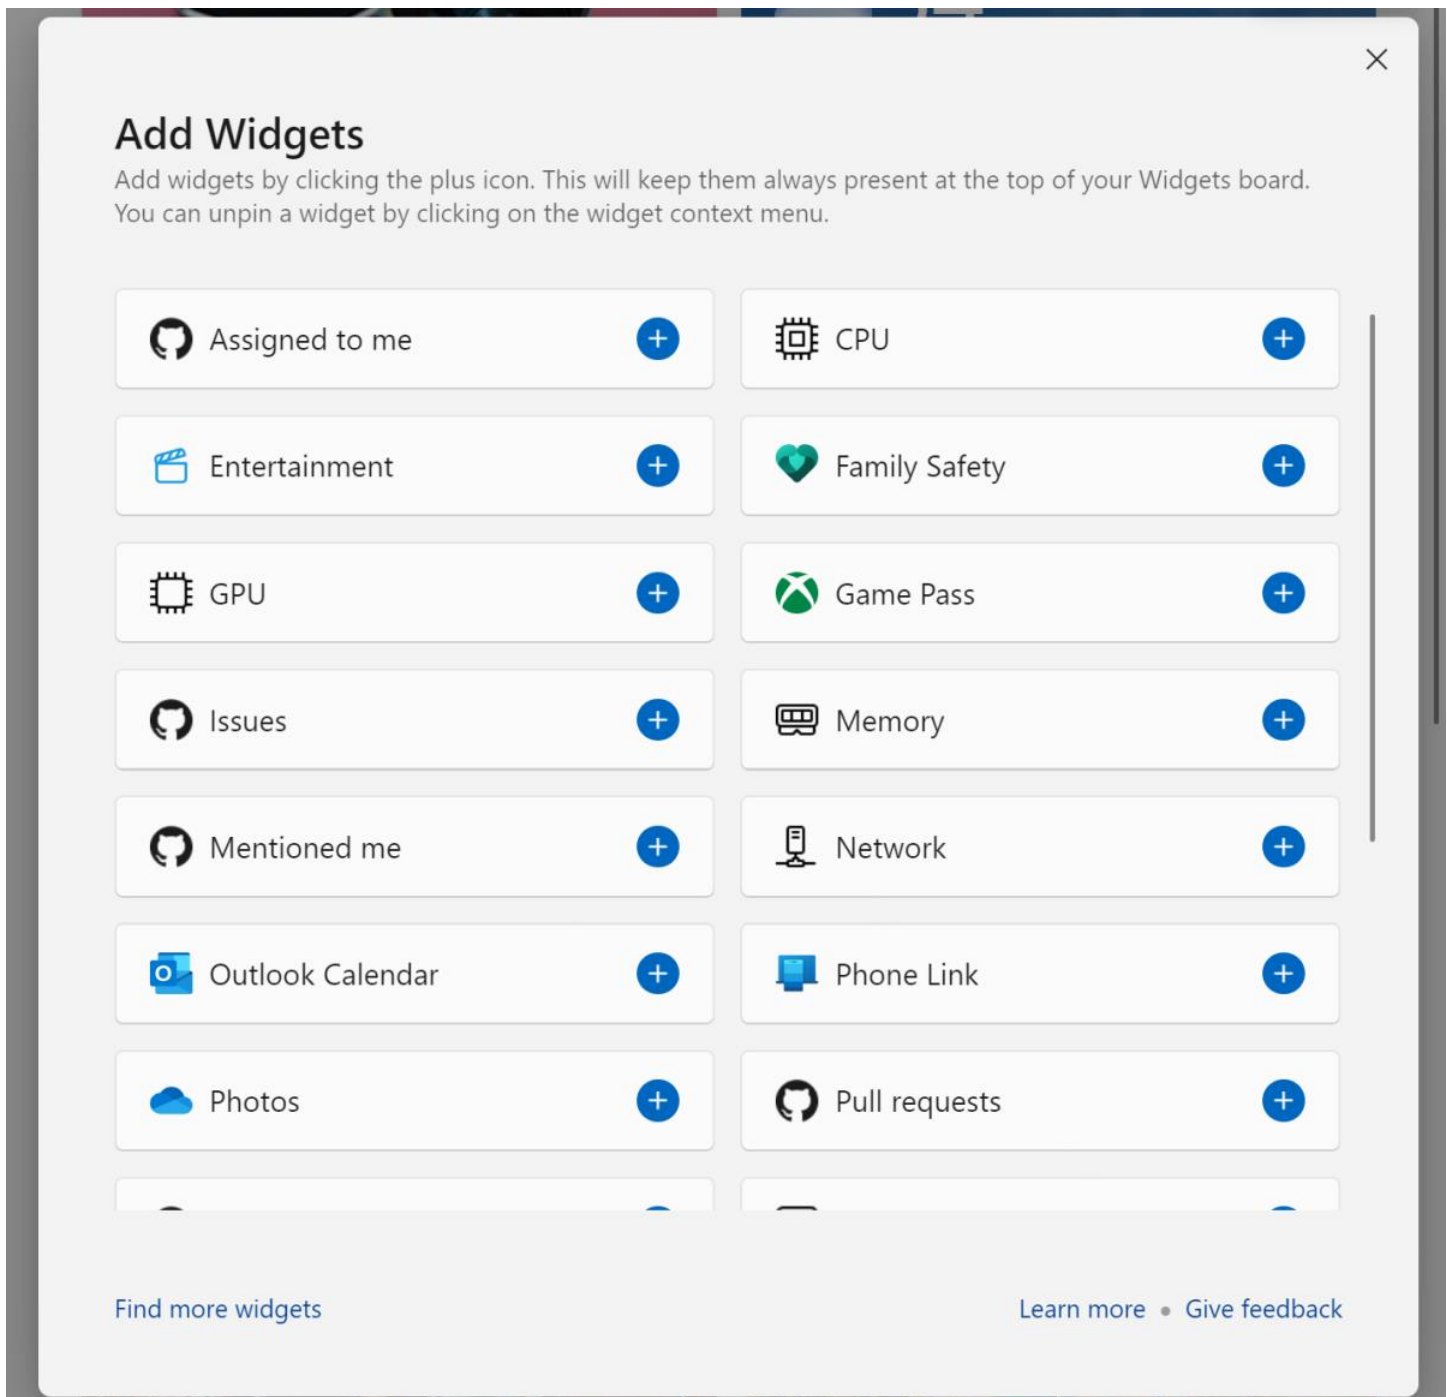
×

Add Widgets

Add widgets by clicking the plus icon. This will keep them always present at the top of your Widgets board. You can unpin a widget by clicking on the widget context menu.

Assigned to me +

CPU +

Entertainment +

Family Safety +

GPU +

Game Pass +

Issues +

Memory +

Mentioned me +

Network +

Outlook Calendar +

Phone Link +

Photos +

Pull requests +

Find more widgets

Learn more • Give feedback